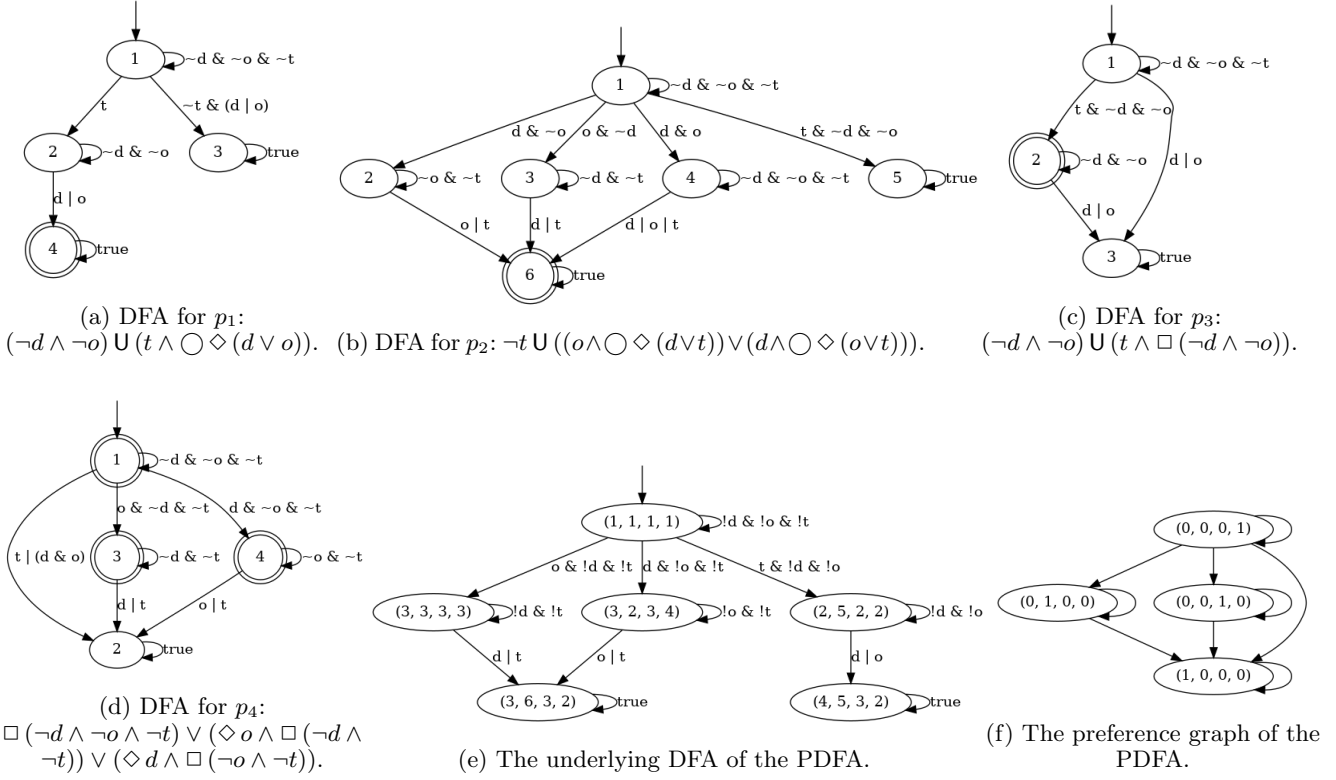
1
~d & ~o & ~t
t
~t & (d | o)
2
~d & ~o
3
true
d | o
4
true

(a) DFA for $p_1$: $(\neg d \wedge \neg o) \mathsf{U} (t \wedge \bigcirc \diamond (d \vee o))$.

1
~d & ~o & ~t
d & ~o
o & ~d
d & o
t & ~d & ~o
2
~o & ~t
3
~d & ~t
4
~d & ~o & ~t
5
true
o | t
d | t
d | o | t
6
true

(b) DFA for $p_2$: $\neg t \mathsf{U} ((o \wedge \bigcirc \diamond (d \vee t)) \vee (d \wedge \bigcirc \diamond (o \vee t)))$.

1
~d & ~o & ~t
t & ~d & ~o
2
~d & ~o
d | o
d | o
3
true

(c) DFA for $p_3$: $(\neg d \wedge \neg o) \mathsf{U} (t \wedge \Box (\neg d \wedge \neg o))$.

1
~d & ~o & ~t
o & ~d & ~t
d & ~o & ~t
t | (d & o)
3
~d & ~t
4
~o & ~t
d | t
o | t
2
true

(d) DFA for $p_4$: $\Box (\neg d \wedge \neg o \wedge \neg t) \vee (\diamond o \wedge \Box (\neg d \wedge \neg t)) \vee (\diamond d \wedge \Box (\neg o \wedge \neg t))$.

(1, 1, 1, 1)
!d & !o & !t
o & !d & !t
d & !o & !t
t & !d & !o
(3, 3, 3, 3)
!d & !t
(3, 2, 3, 4)
!o & !t
(2, 5, 2, 2)
!d & !o
d | t
o | t
d | o
(3, 6, 3, 2)
true
(4, 5, 3, 2)
true

(e) The underlying DFA of the PDFA.

(0, 0, 0, 1)
(0, 1, 0, 0)
(0, 0, 1, 0)
(1, 0, 0, 0)

(f) The preference graph of the PDFA.